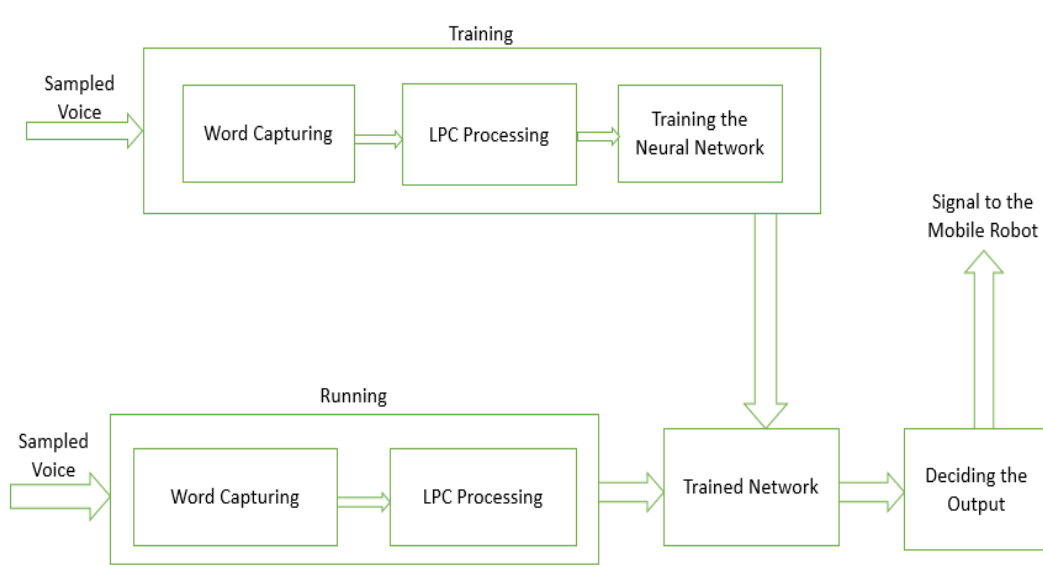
Training

Sampled Voice

Word Capturing

LPC Processing

Training the Neural Network

Signal to the Mobile Robot

Running

Sampled Voice

Word Capturing

LPC Processing

Trained Network

Deciding the Output